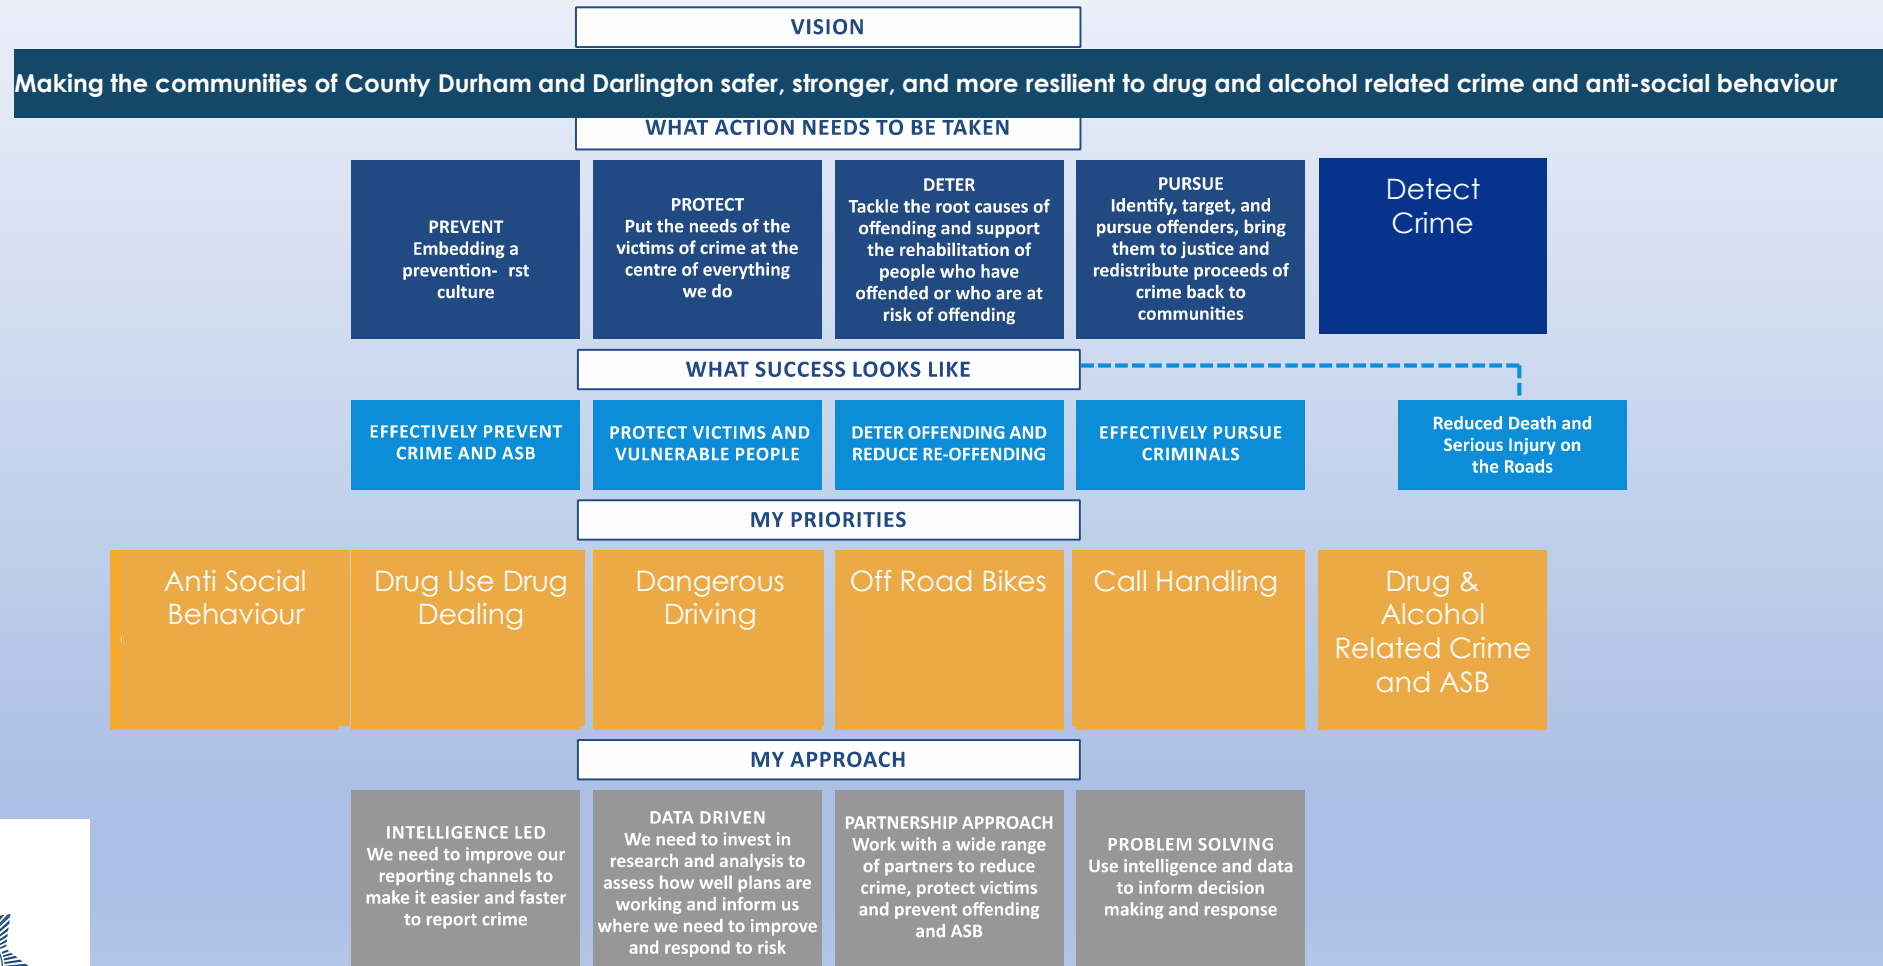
VISION

Making the communities of County Durham and Darlington safer, stronger, and more resilient to drug and alcohol related crime and anti-social behaviour

WHAT ACTION NEEDS TO BE TAKEN

PREVENT
Embedding a prevention- rst culture

PROTECT
Put the needs of the victims of crime at the centre of everything we do

DETER
Tackle the root causes of offending and support the rehabilitation of people who have offended or who are at risk of offending

PURSUE
Identify, target, and pursue offenders, bring them to justice and redistribute proceeds of crime back to communities

Detect Crime

WHAT SUCCESS LOOKS LIKE

EFFECTIVELY PREVENT CRIME AND ASB

PROTECT VICTIMS AND VULNERABLE PEOPLE

DETER OFFENDING AND REDUCE RE-OFFENDING

EFFECTIVELY PURSUE CRIMINALS

Reduced Death and Serious Injury on the Roads

MY PRIORITIES

Anti Social Behaviour

Drug Use Drug Dealing

Dangerous Driving

Off Road Bikes

Call Handling

Drug & Alcohol Related Crime and ASB

MY APPROACH

INTELLIGENCE LED
We need to improve our reporting channels to make it easier and faster to report crime

DATA DRIVEN
We need to invest in research and analysis to assess how well plans are working and inform us where we need to improve and respond to risk

PARTNERSHIP APPROACH
Work with a wide range of partners to reduce crime, protect victims and prevent offending and ASB

PROBLEM SOLVING
Use intelligence and data to inform decision making and response